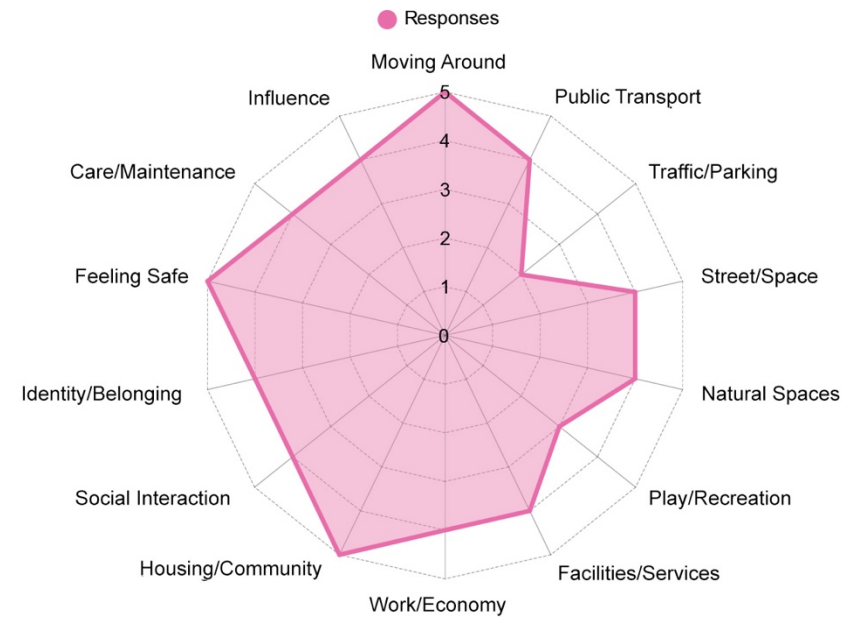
Responses

Moving Around
Public Transport
Traffic/Parking
Street/Space
Natural Spaces
Play/Recreation
Facilities/Services
Work/Economy
Housing/Community
Social Interaction
Identity/Belonging
Feeling Safe
Care/Maintenance
Influence

5
4
3
2
1
0